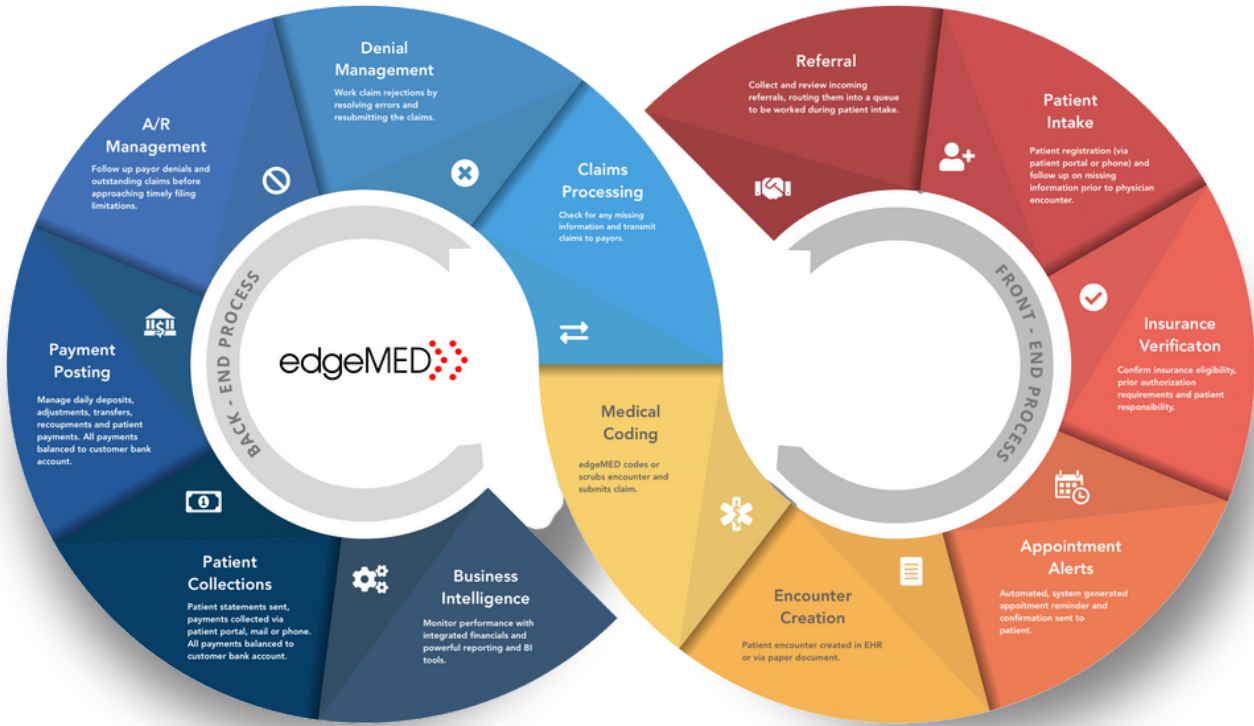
Denial Management

Work claim rejections by resolving errors and resubmitting the claims.

A/R Management

Follow up payor denials and outstanding claims before approaching timely filing limitations.

Claims Processing

Check for any missing information and transmit claims to payors.

Payment Posting

Manage daily deposits, adjustments, transfers, recoupments and patient payments. All payments balanced to customer bank account.

BACK - END PROCESS

edgeMED

Medical Coding

edgeMED codes or scrubs encounter and submits claim.

Patient Collections

Patient statements sent, payments collected via patient portal, mail or phone. All payments balanced to customer bank account.

Business Intelligence

Monitor performance with integrated financials and powerful reporting and BI tools.

Referral

Collect and review incoming referrals, routing them into a queue to be worked during patient intake.

Patient Intake

Patient registration (via patient portal or phone) and follow up on missing information prior to physician encounter.

Insurance Verificaton

Confirm insurance eligibility, prior authorization requirements and patient responsibility.

FRONT - END PROCESS

Appointment Alerts

Automated, system generated appointment reminder and confirmation sent to patient.

Encounter Creation

Patient encounter created in EHR or via paper document.